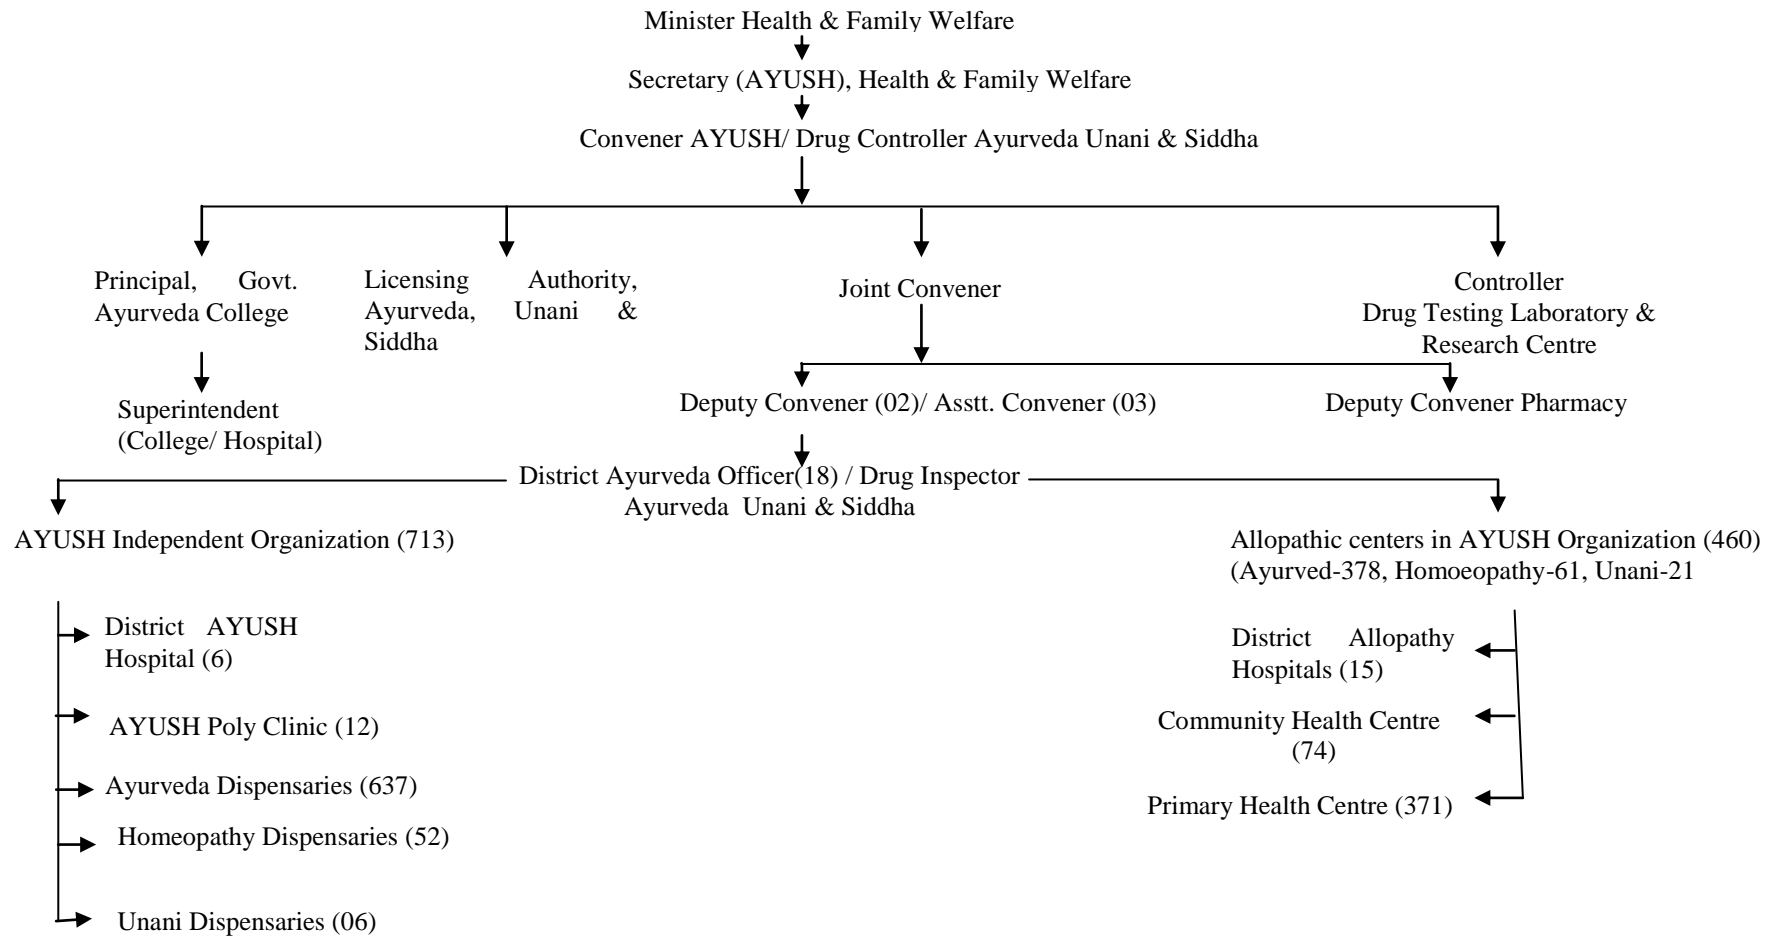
Minister Health & Family Welfare

Secretary (AYUSH), Health & Family Welfare

Convener AYUSH/ Drug Controller Ayurveda Unani & Siddha

Principal, Govt. Ayurveda College

Superintendent (College/ Hospital)

Licensing Authority, Ayurveda, Unani & Siddha

Joint Convener

Controller Drug Testing Laboratory & Research Centre

Deputy Convener (02)/ Asstt. Convener (03)

Deputy Convener Pharmacy

District Ayurveda Officer(18) / Drug Inspector Ayurveda Unani & Siddha

AYUSH Independent Organization (713)

District AYUSH Hospital (6)

AYUSH Poly Clinic (12)

Ayurveda Dispensaries (637)

Homeopathy Dispensaries (52)

Unani Dispensaries (06)

Allopathic centers in AYUSH Organization (460) (Ayurved-378, Homoeopathy-61, Unani-21

District Allopathy Hospitals (15)

Community Health Centre (74)

Primary Health Centre (371)